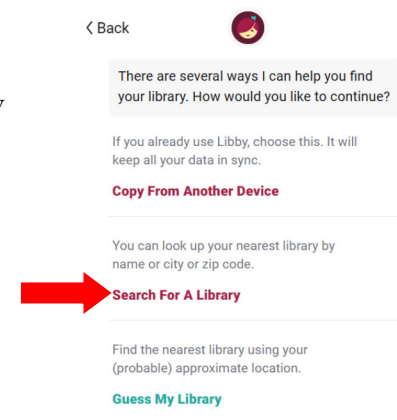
< Back

There are several ways I can help you find your library. How would you like to continue?

If you already use Libby, choose this. It will keep all your data in sync.

Copy From Another Device

You can look up your nearest library by name or city or zip code.

Search For A Library

Find the nearest library using your (probable) approximate location.

Guess My Library